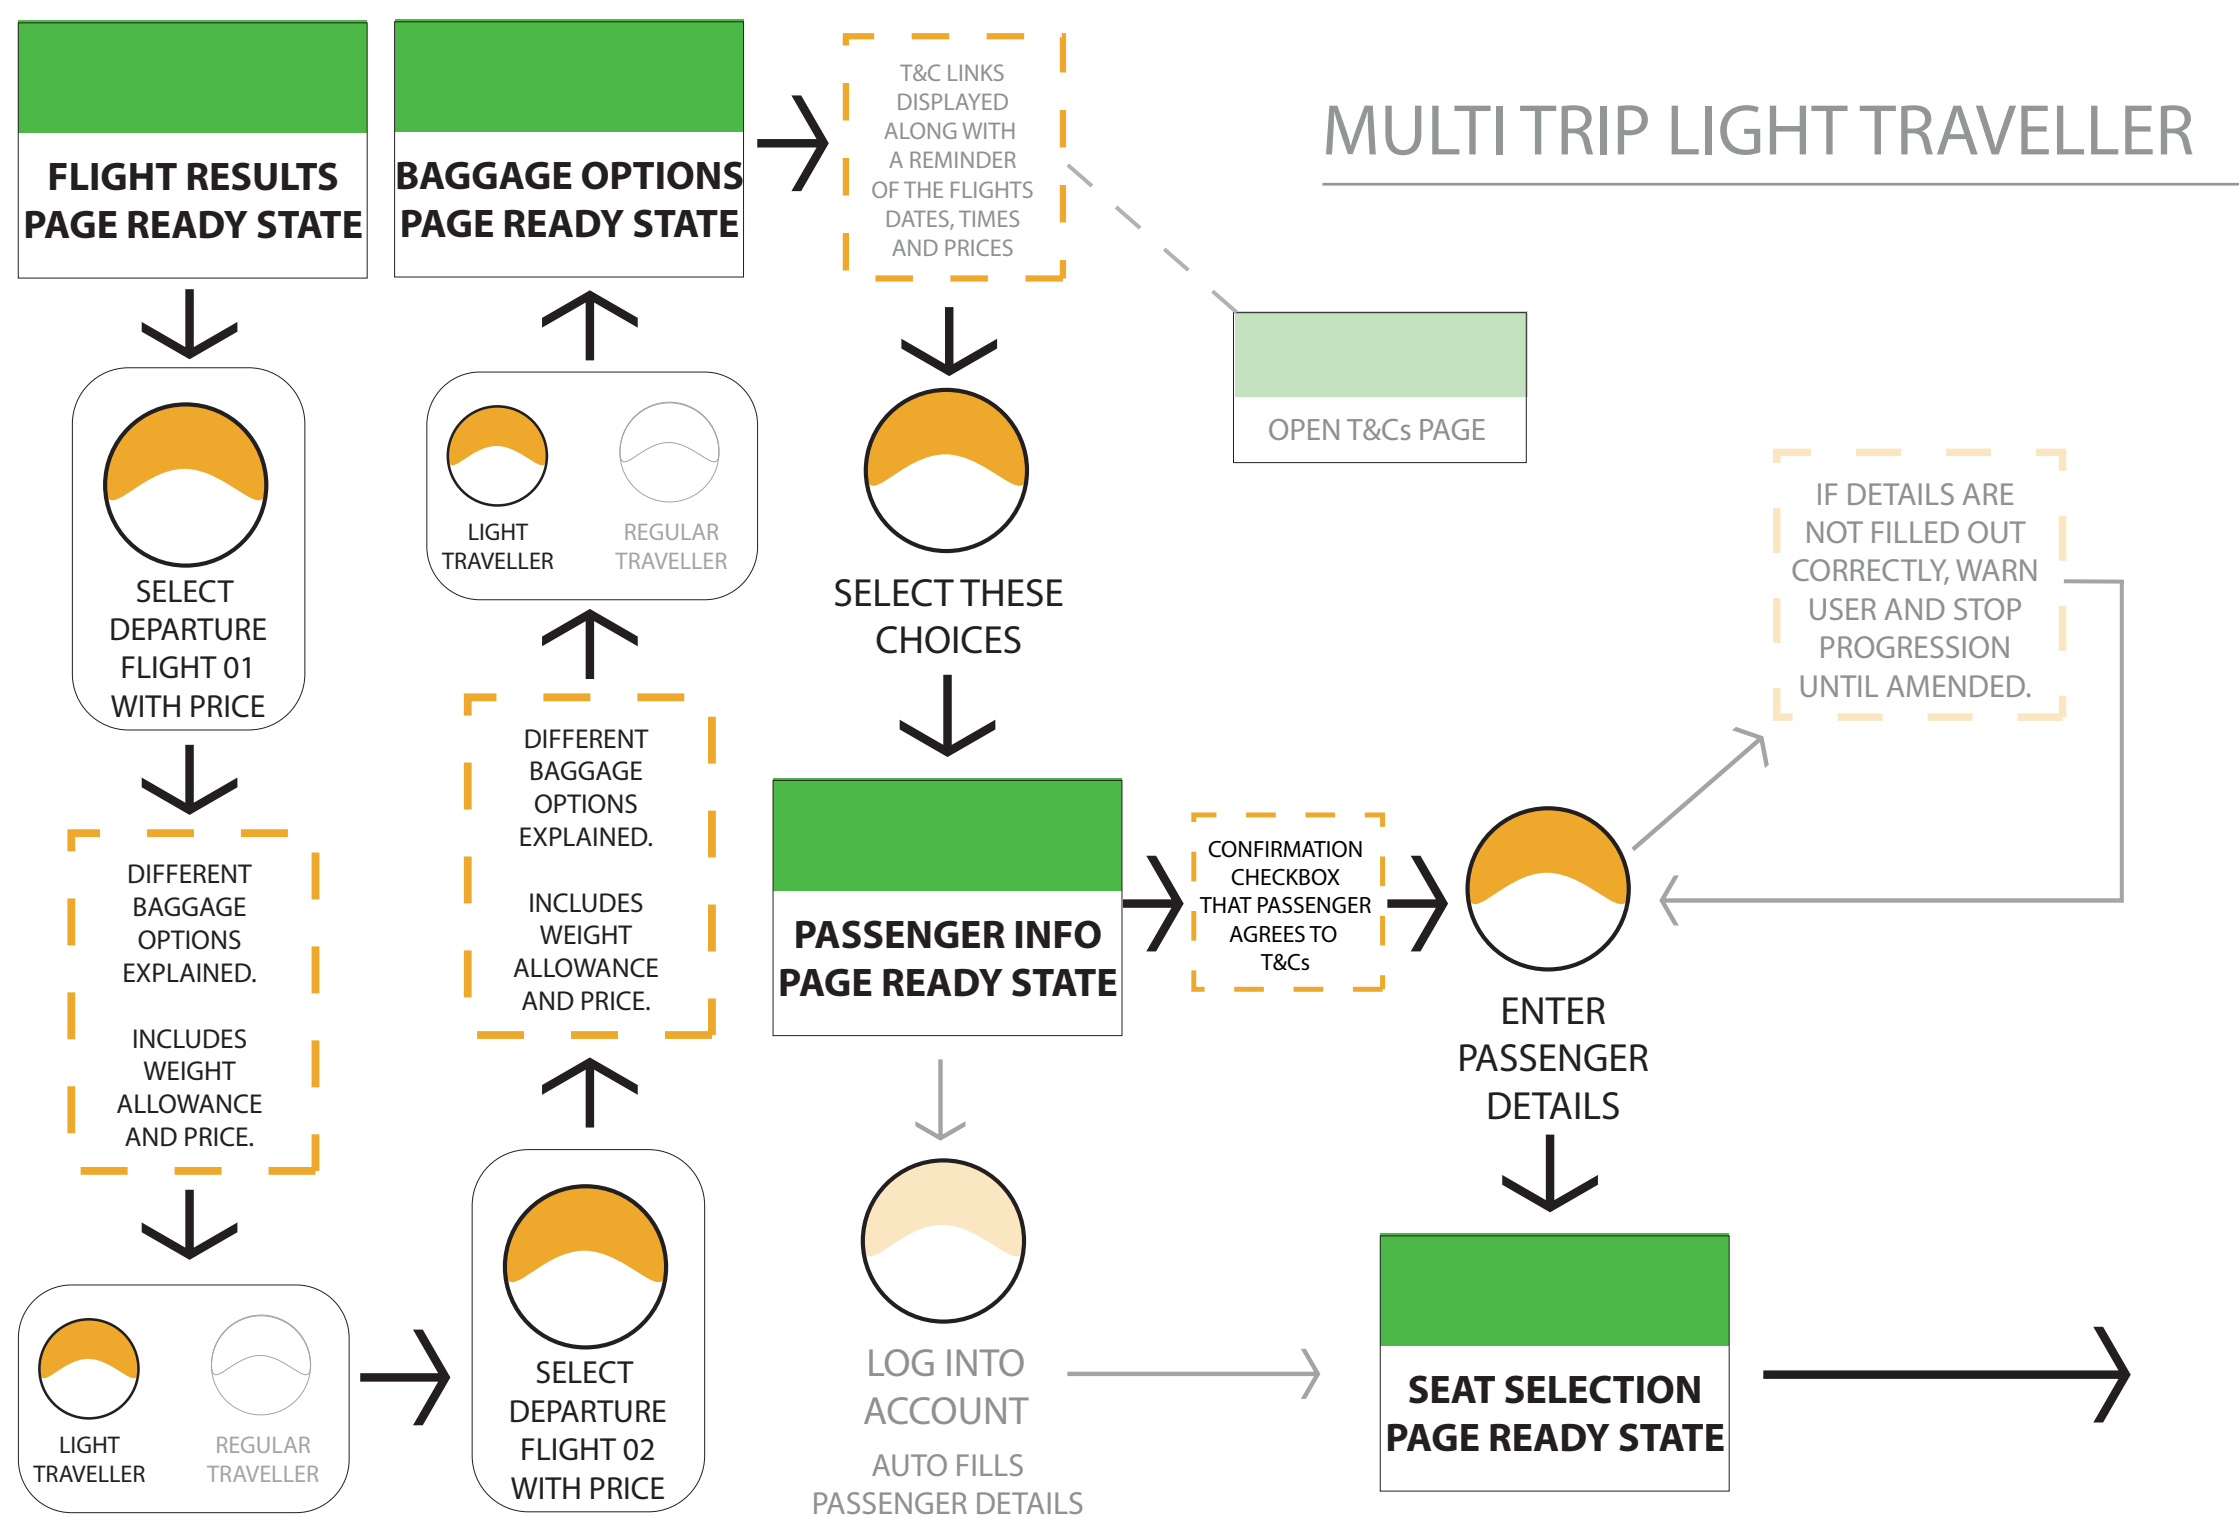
FLIGHT RESULTS PAGE READY STATE

SELECT DEPARTURE FLIGHT 01 WITH PRICE

DIFFERENT BAGGAGE OPTIONS EXPLAINED.

INCLUDES WEIGHT ALLOWANCE AND PRICE.

LIGHT TRAVELLER

REGULAR TRAVELLER

SELECT DEPARTURE FLIGHT 02 WITH PRICE

DIFFERENT BAGGAGE OPTIONS EXPLAINED.

INCLUDES WEIGHT ALLOWANCE AND PRICE.

LIGHT TRAVELLER

REGULAR TRAVELLER

BAGGAGE OPTIONS PAGE READY STATE

T&C LINKS DISPLAYED ALONG WITH A REMINDER OF THE FLIGHTS DATES, TIMES AND PRICES

SELECT THESE CHOICES

PASSENGER INFO PAGE READY STATE

LOG INTO ACCOUNT

AUTO FILLS PASSENGER DETAILS

MULTI TRIP LIGHT TRAVELLER

OPEN T&Cs PAGE

IF DETAILS ARE NOT FILLED OUT CORRECTLY, WARN USER AND STOP PROGRESSION UNTIL AMENDED.

CONFIRMATION CHECKBOX THAT PASSENGER AGREES TO T&Cs

ENTER PASSENGER DETAILS

SEAT SELECTION PAGE READY STATE